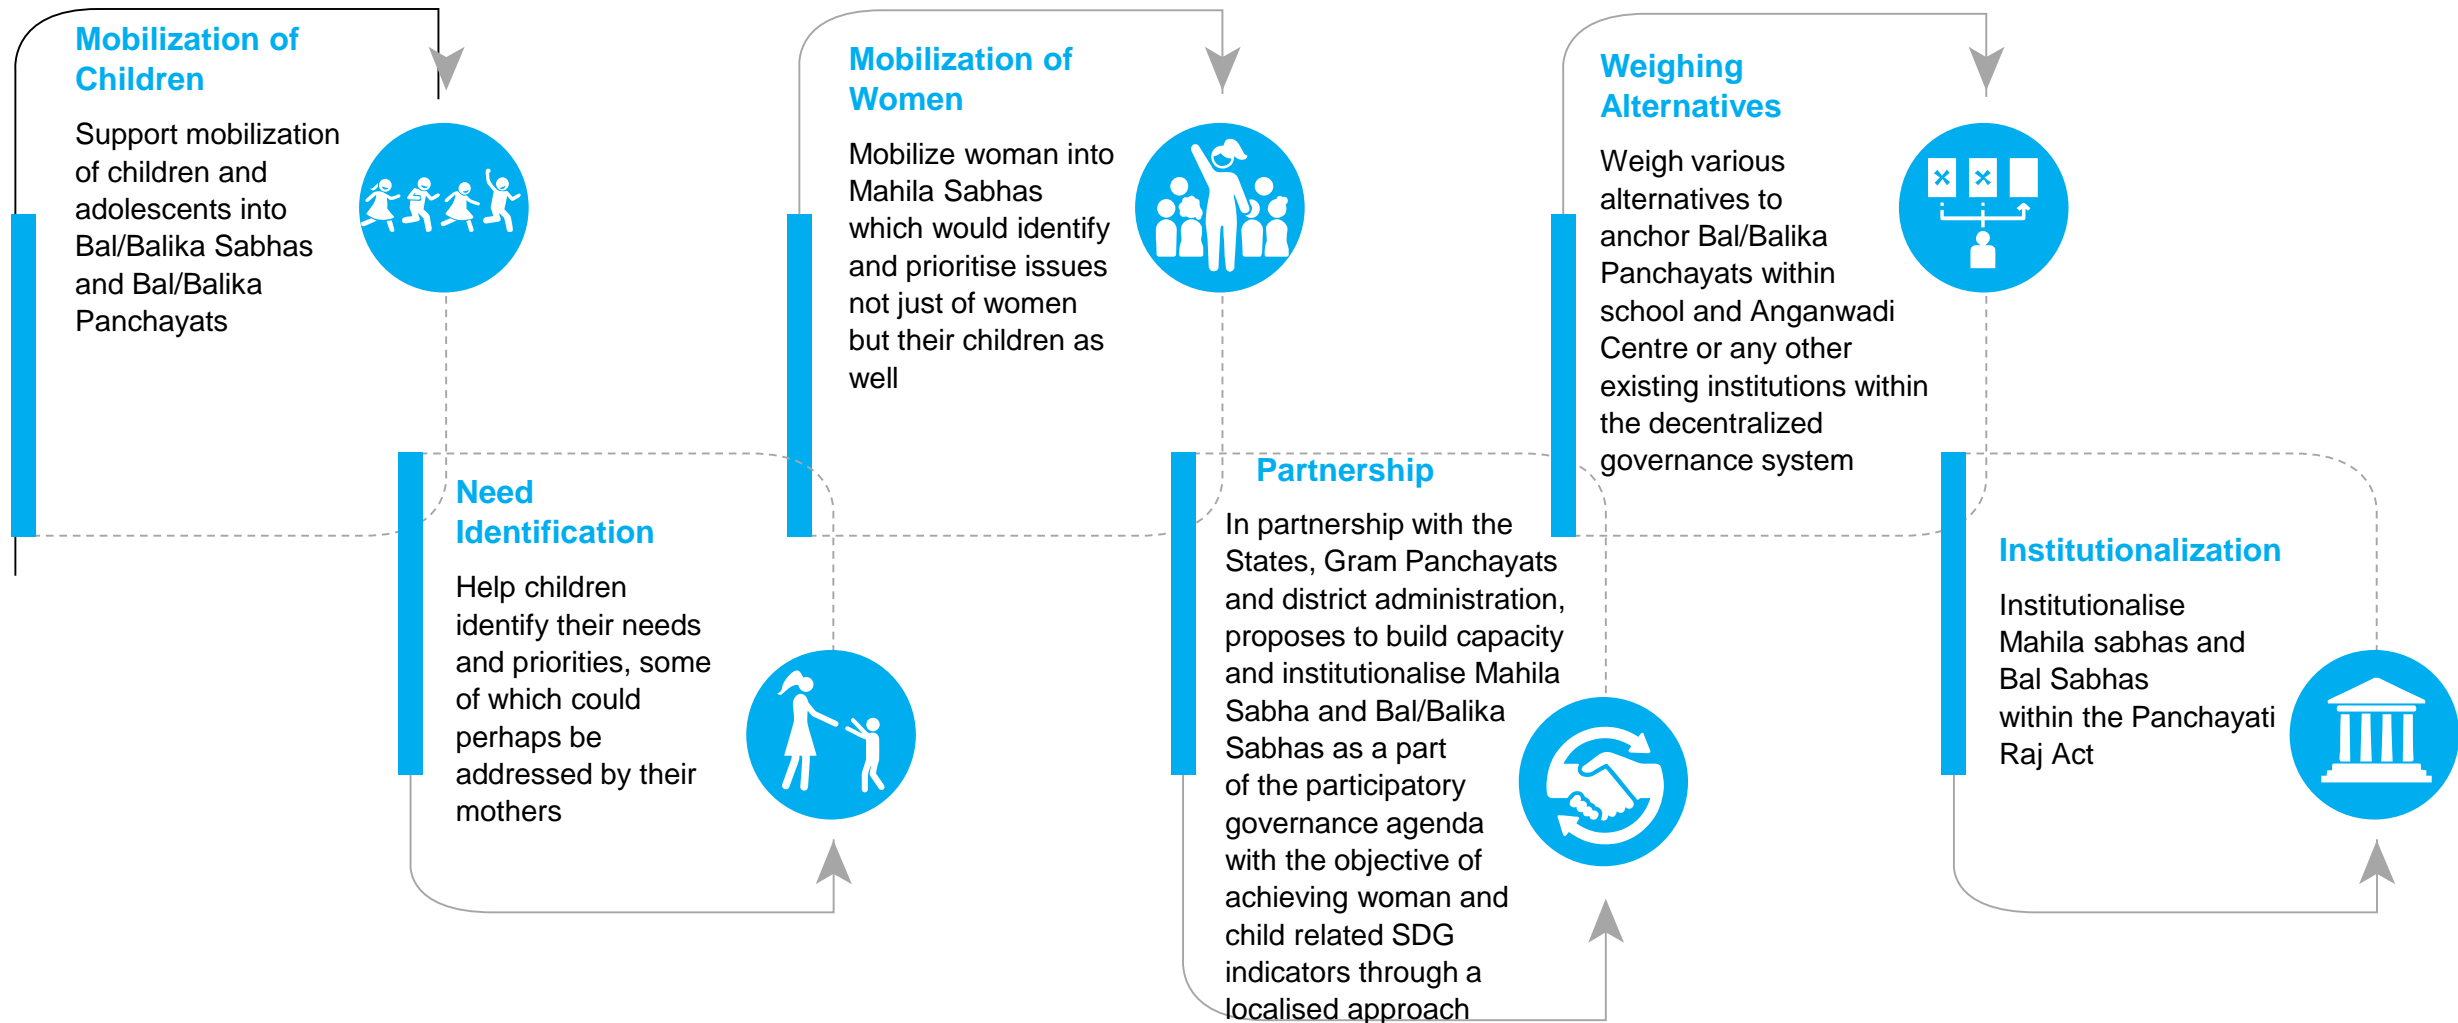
Mobilization of Children

Support mobilization of children and adolescents into Bal/Balika Sabhas and Bal/Balika Panchayats

Need Identification

Help children identify their needs and priorities, some of which could perhaps be addressed by their mothers

Mobilization of Women

Mobilize woman into Mahila Sabhas which would identify and prioritise issues not just of women but their children as well

Partnership

In partnership with the States, Gram Panchayats and district administration, proposes to build capacity and institutionalise Mahila Sabha and Bal/Balika Sabhas as a part of the participatory governance agenda with the objective of achieving woman and child related SDG indicators through a localised approach

Weighing Alternatives

Weigh various alternatives to anchor Bal/Balika Panchayats within school and Anganwadi Centre or any other existing institutions within the decentralized governance system

Institutionalization

Institutionalise Mahila sabhas and Bal Sabhas within the Panchayati Raj Act